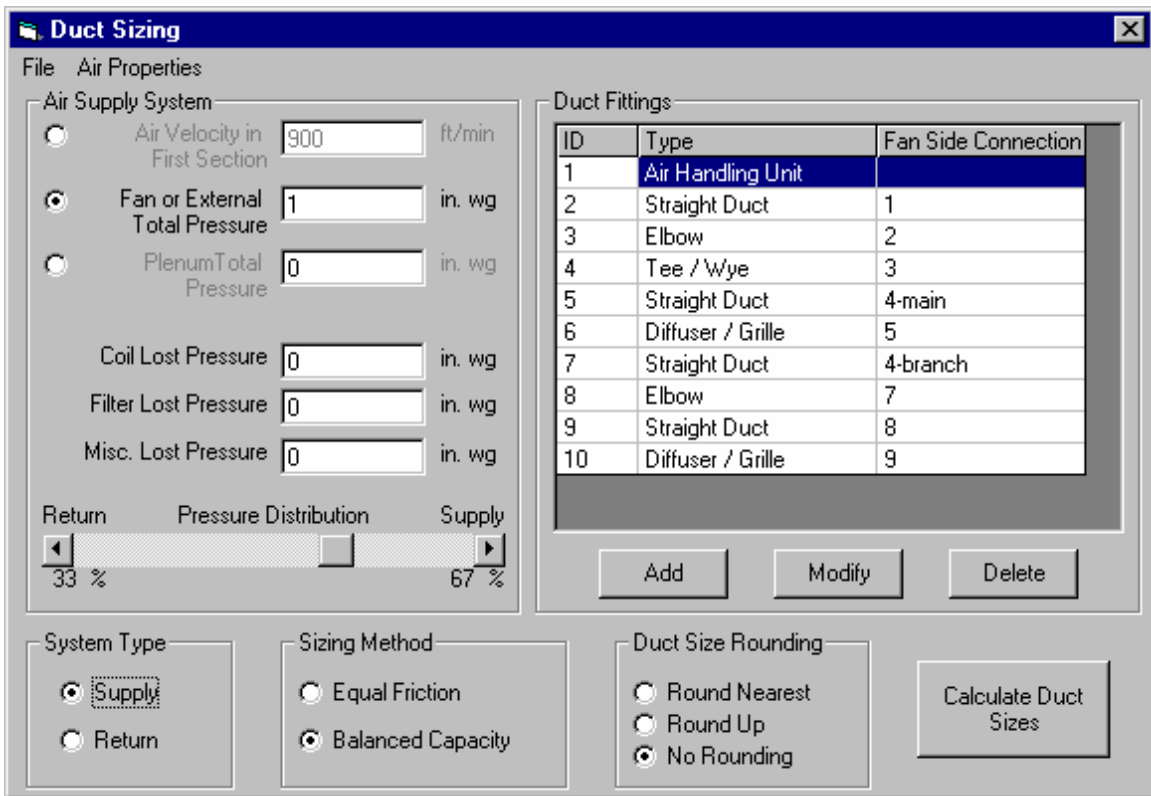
Duct Sizing

File Air Properties

Air Supply System

Air Velocity in First Section 900 ft/min

Fan or External Total Pressure 1 in. wg

PlenumTotal Pressure 0 in. wg

Coil Lost Pressure 0 in. wg

Filter Lost Pressure 0 in. wg

Misc. Lost Pressure 0 in. wg

Return Pressure Distribution Supply

33 % 67 %

Duct Fittings

| ID | Type | Fan Side Connection |
|---|---|---|
| 1 | Air Handling Unit | |
| 2 | Straight Duct | 1 |
| 3 | Elbow | 2 |
| 4 | Tee / Wye | 3 |
| 5 | Straight Duct | 4-main |
| 6 | Diffuser / Grille | 5 |
| 7 | Straight Duct | 4-branch |
| 8 | Elbow | 7 |
| 9 | Straight Duct | 8 |
| 10 | Diffuser / Grille | 9 |

Add Modify Delete

System Type
Supply
Return

Sizing Method
Equal Friction
Balanced Capacity

Duct Size Rounding
Round Nearest
Round Up
No Rounding

Calculate Duct Sizes